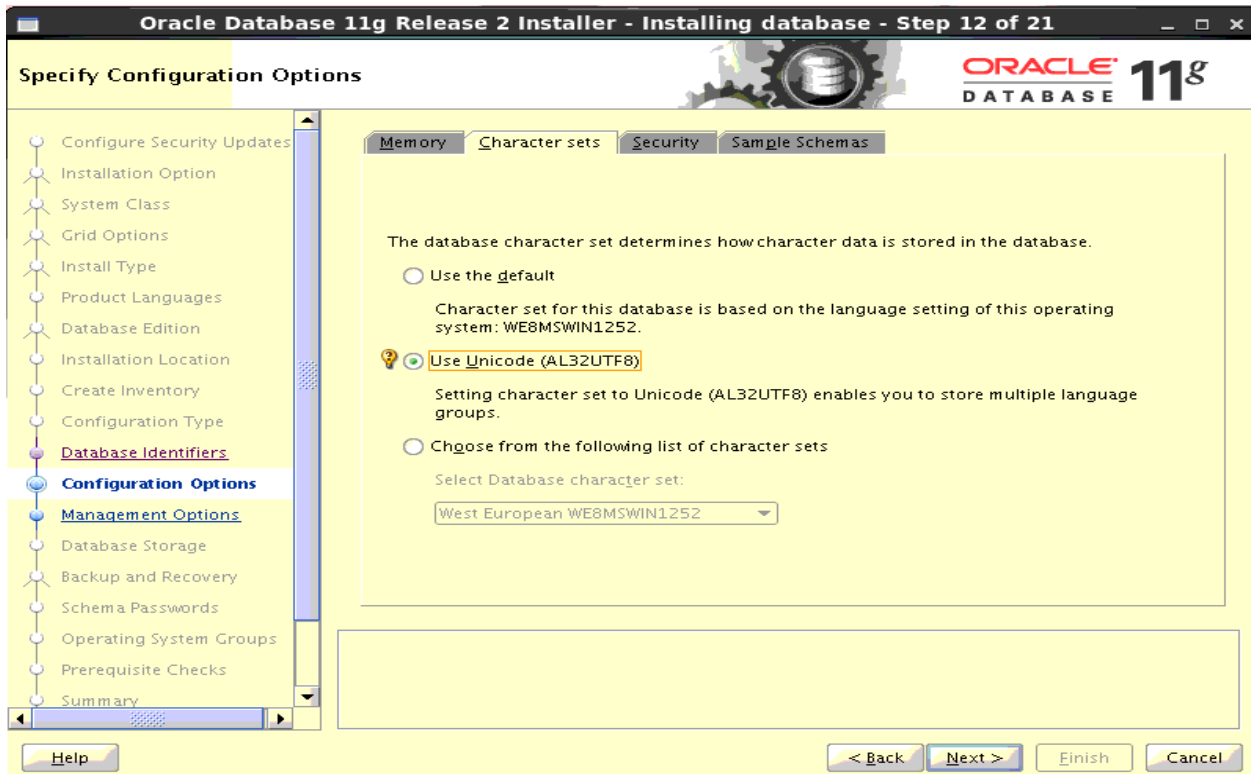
Oracle Database 11g Release 2 Installer - Installing database - Step 12 of 21

Specify Configuration Options

ORACLE DATABASE 11g

Configure Security Updates
Installation Option
System Class
Grid Options
Install Type
Product Languages
Database Edition
Installation Location
Create Inventory
Configuration Type
Database Identifiers
Configuration Options
Management Options
Database Storage
Backup and Recovery
Schema Passwords
Operating System Groups
Prerequisite Checks
Summary

Memory | Character sets | Security | Sample Schemas

The database character set determines how character data is stored in the database.

Use the default

Character set for this database is based on the language setting of this operating system: WE8MSWIN1252.

Use Unicode (AL32UTF8)

Setting character set to Unicode (AL32UTF8) enables you to store multiple language groups.

Choose from the following list of character sets

Select Database character set:

West European WE8MSWIN1252

Help

< Back

Next >

Finish

Cancel